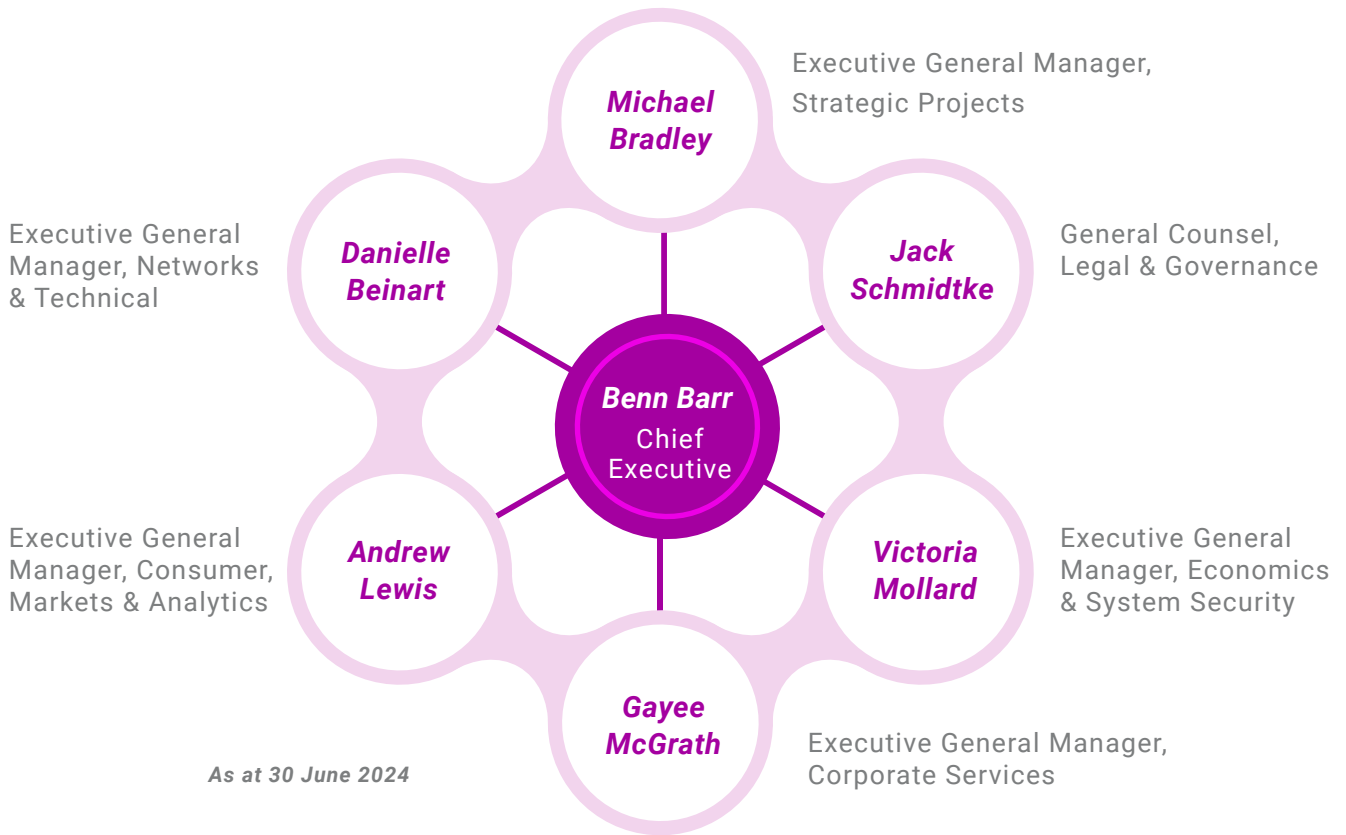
Michael Bradley
Executive General Manager, Strategic Projects

Danielle Beinart
Executive General Manager, Networks & Technical

Jack Schmidtke
General Counsel, Legal & Governance

Benn Barr
Chief Executive

Andrew Lewis
Executive General Manager, Consumer, Markets & Analytics

Victoria Mollard
Executive General Manager, Economics & System Security

Gayee McGrath
Executive General Manager, Corporate Services

As at 30 June 2024